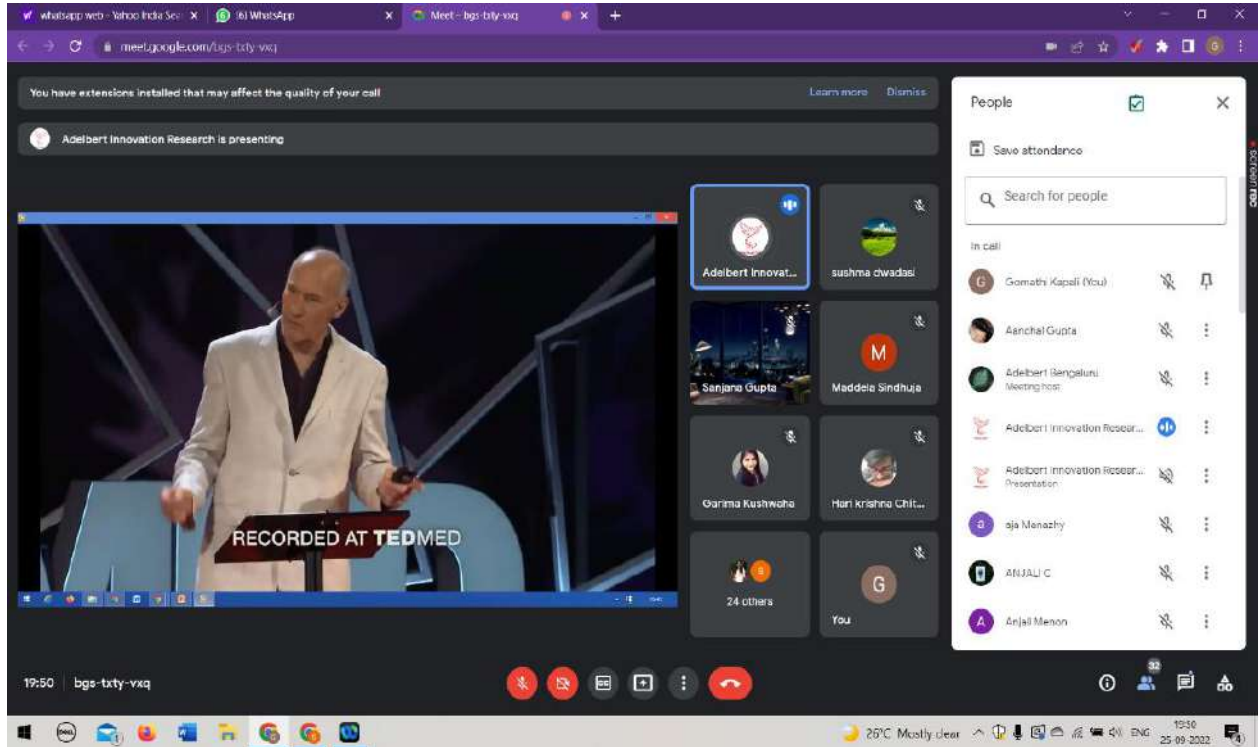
whatsapp web - Yahoo India Sea ×
(6) WhatsApp ×
Meet - bgs-txty-vxq ×
+

meet.google.com/bgs-txty-vxq

You have extensions installed that may affect the quality of your call
Learn more
Dismiss

Adelbert Innovation Research is presenting

RECORDED AT TEDMED

Adelbert Innovat...
sushma dwadasi
Sanjana Gupta
M
Maddela Sindhuja
Garima Kushwaha
Hari krishna Chit...
24 others
G
You

People
Save attendance
Search for people
In call
Gomathi Kapali (You)
Aanchal Gupta
Adelbert Bengaluru
Meeting host
Adelbert Innovation Resear...
Adelbert Innovation Resear...
Presentation
aja Manazhy
ANJALI C
A
Anjali Menon

19:50 | bgs-txty-vxq

32

26°C Mostly clear
ENG
19:50
25-09-2022